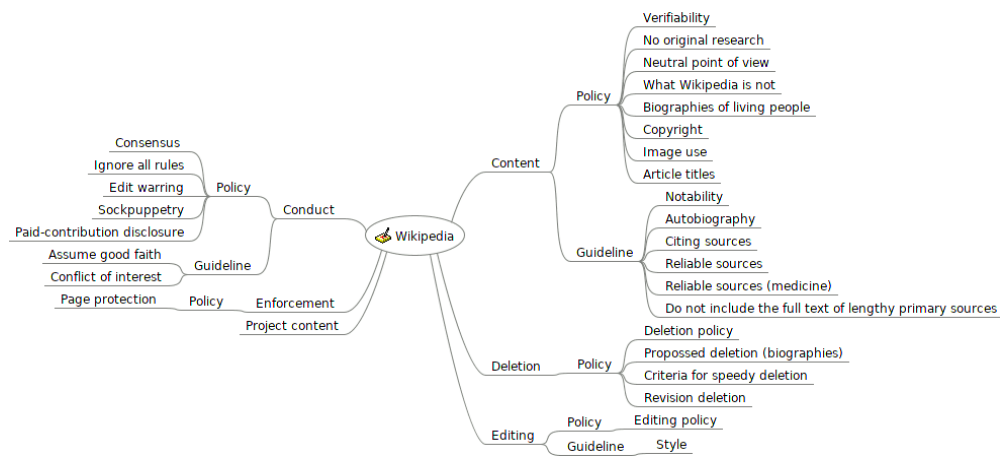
Wikipedia

Content
Policy
Verifiability
No original research
Neutral point of view
What Wikipedia is not
Biographies of living people
Copyright
Image use
Article titles
Guideline
Notability
Autobiography
Citing sources
Reliable sources
Reliable sources (medicine)
Do not include the full text of lengthy primary sources

Deletion
Policy
Deletion policy
Propossed deletion (biographies)
Criteria for speedy deletion
Revision deletion

Editing
Policy
Editing policy
Guideline
Style

Conduct
Policy
Consensus
Ignore all rules
Edit warring
Sockpuppetry
Paid-contribution disclosure
Guideline
Assume good faith
Conflict of interest

Enforcement
Policy
Page protection

Project content